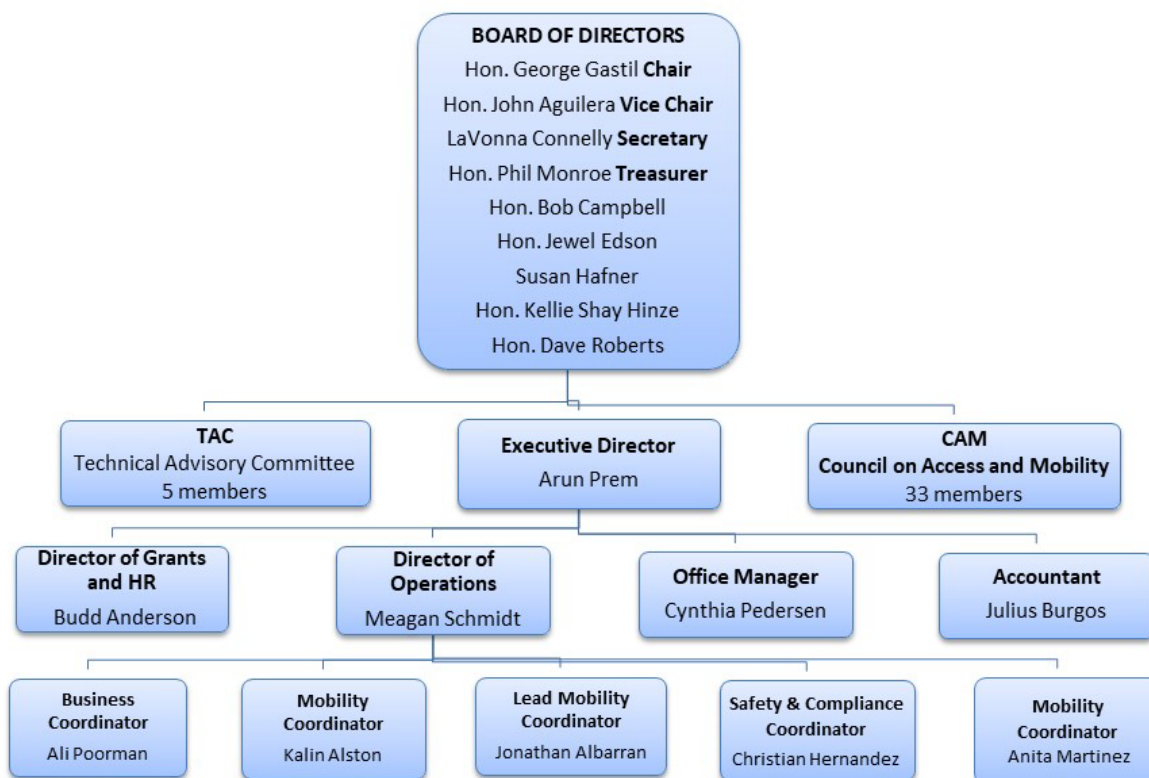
**BOARD OF DIRECTORS**
Hon. George Gastil **Chair**
Hon. John Aguilera **Vice Chair**
LaVonna Connelly **Secretary**
Hon. Phil Monroe **Treasurer**
Hon. Bob Campbell
Hon. Jewel Edson
Susan Hafner
Hon. Kellie Shay Hinze
Hon. Dave Roberts

**TAC**
Technical Advisory Committee
5 members

**Executive Director**
Arun Prem

**CAM**
**Council on Access and Mobility**
33 members

**Director of Grants and HR**
Budd Anderson

**Director of Operations**
Meagan Schmidt

**Office Manager**
Cynthia Pedersen

**Accountant**
Julius Burgos

**Business Coordinator**
Ali Poorman

**Mobility Coordinator**
Kalin Alston

**Lead Mobility Coordinator**
Jonathan Albarran

**Safety & Compliance Coordinator**
Christian Hernandez

**Mobility Coordinator**
Anita Martinez